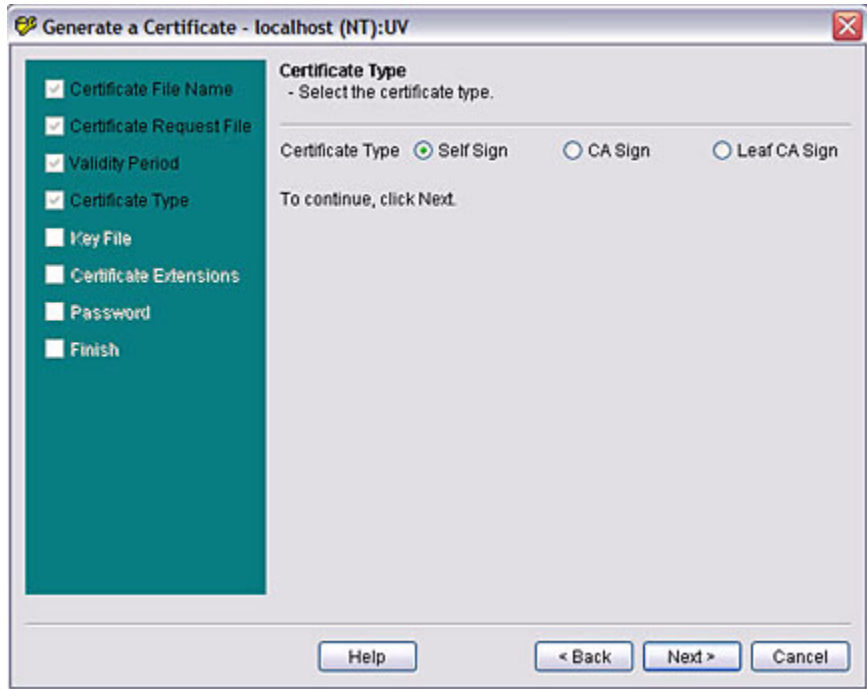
Generate a Certificate - localhost (NT):UV

Certificate File Name
Certificate Request File
Validity Period
Certificate Type
Key File
Certificate Extensions
Password
Finish

Certificate Type
- Select the certificate type.

Certificate Type Self Sign CA Sign Leaf CA Sign

To continue, click Next.

Help < Back Next > Cancel